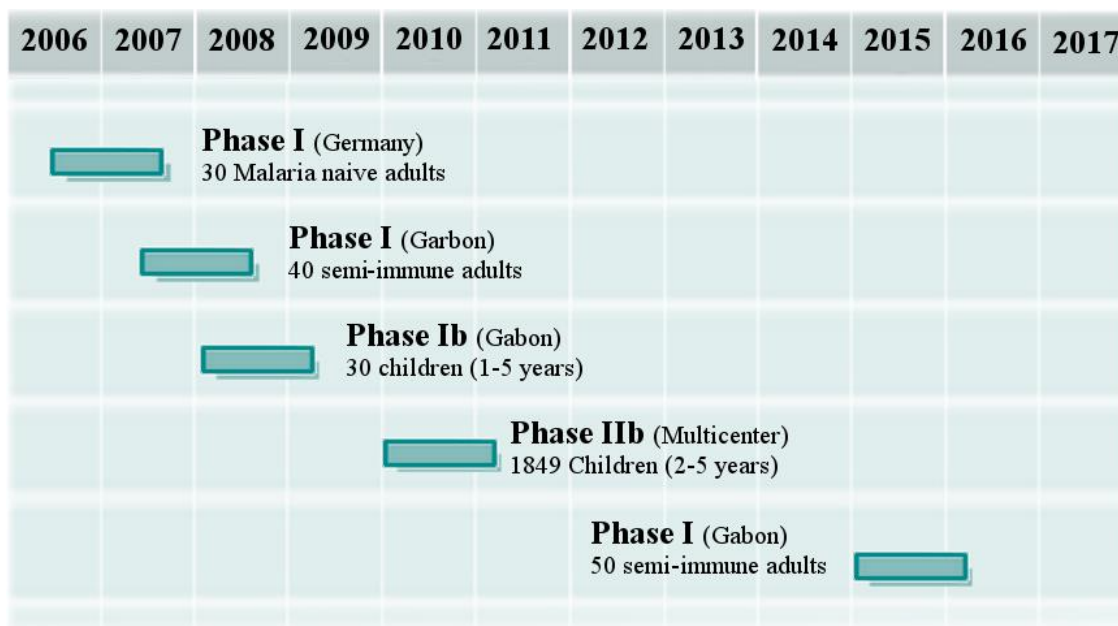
| 2006 | 2007 | 2008 | 2009 | 2010 | 2011 | 2012 | 2013 | 2014 | 2015 | 2016 | 2017 |
|---|---|---|---|---|---|---|---|---|---|---|---|

**Phase I** (Germany)
30 Malaria naive adults

**Phase I** (Garbon)
40 semi-immune adults

**Phase Ib** (Gabon)
30 children (1-5 years)

**Phase IIb** (Multicenter)
1849 Children (2-5 years)

**Phase I** (Gabon)
50 semi-immune adults